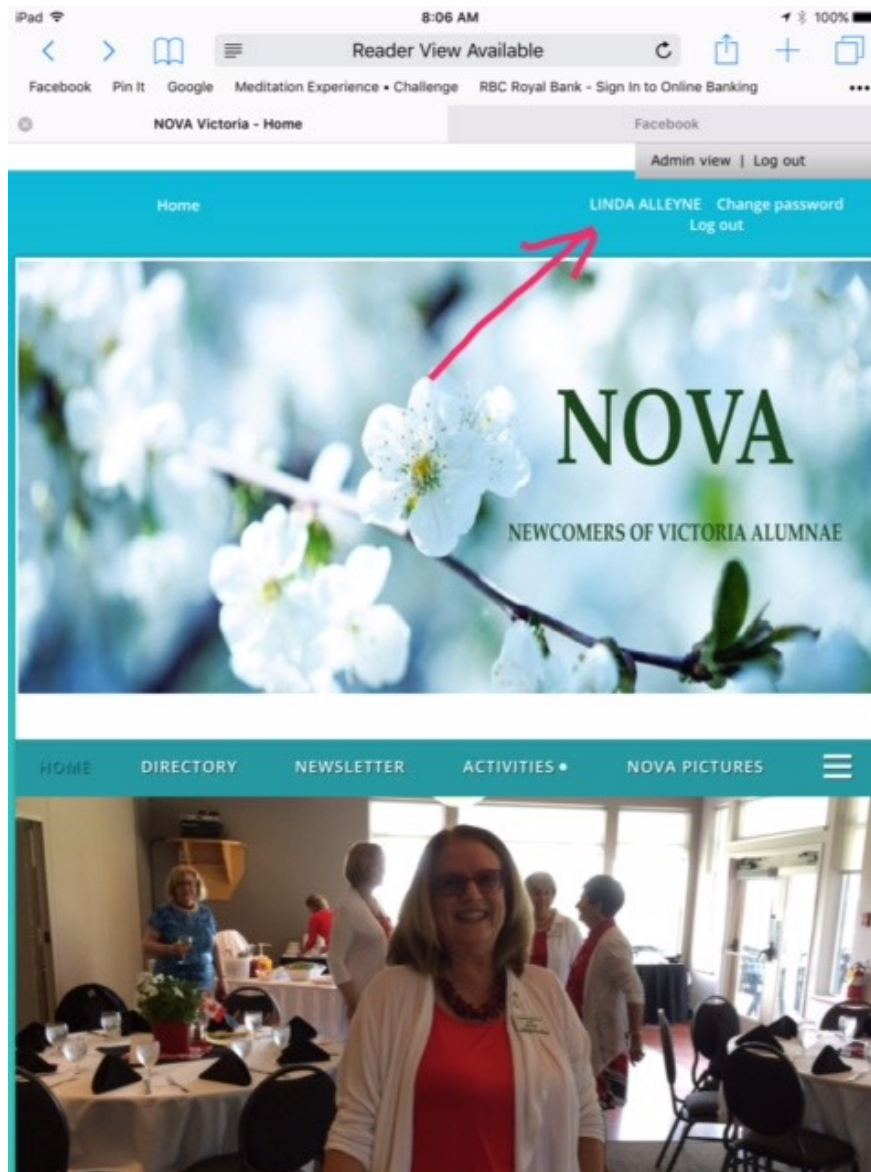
iPad
8:06 AM
100%

Reader View Available

Facebook Pin It Google Meditation Experience • Challenge RBC Royal Bank - Sign In to Online Banking

NOVA Victoria - Home
Facebook

Admin view | Log out

Home
LINDA ALLEYNE Change password
Log out

NOVA

NEWCOMERS OF VICTORIA ALUMNAE

HOME DIRECTORY NEWSLETTER ACTIVITIES • NOVA PICTURES